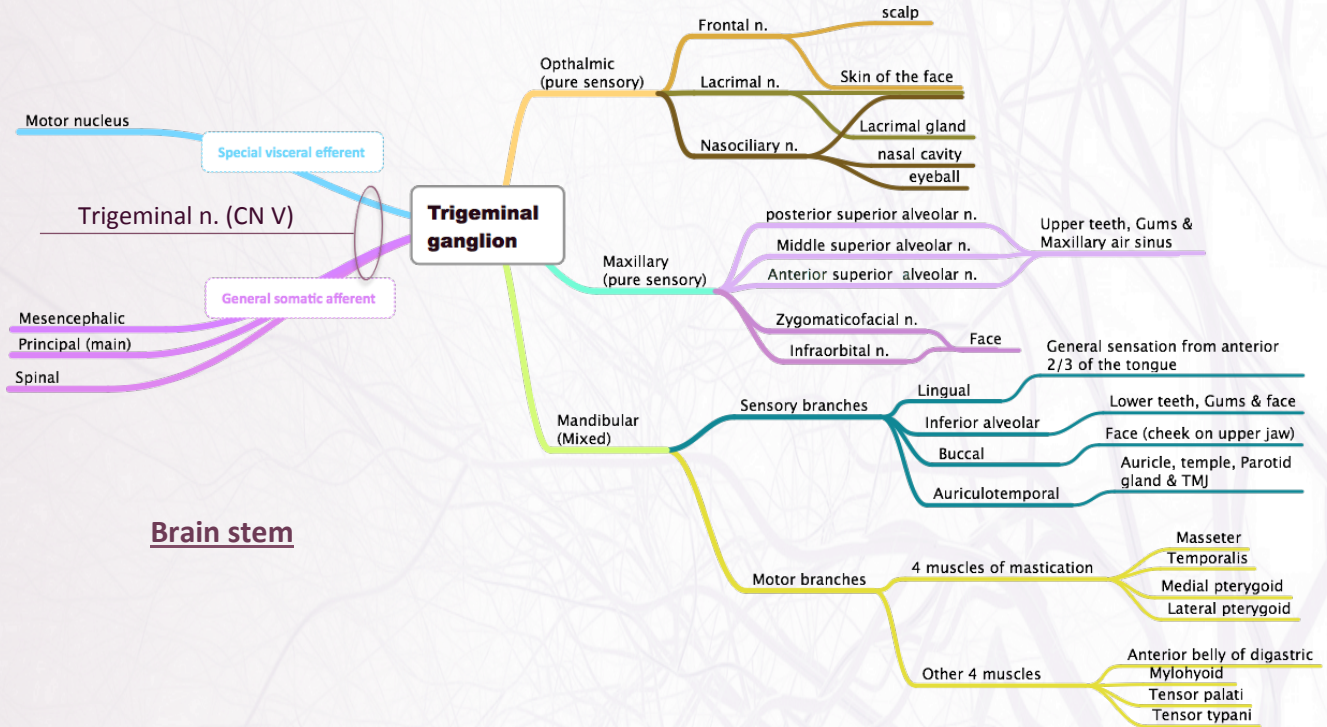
Motor nucleus

Special visceral efferent

Trigeminal n. (CN V)

General somatic afferent

Mesencephalic

Principal (main)

Spinal

Brain stem

Trigeminal ganglion

Opthalmic (pure sensory)

Frontal n.

scalp

Skin of the face

Lacrimal n.

Lacrimal gland

Nasociliary n.

nasal cavity

eyeball

Maxillary (pure sensory)

posterior superior alveolar n.

Middle superior alveolar n.

Anterior superior alveolar n.

Upper teeth, Gums & Maxillary air sinus

Zygomaticofacial n.

Infraorbital n.

Face

Mandibular (Mixed)

Sensory branches

Lingual

General sensation from anterior 2/3 of the tongue

Inferior alveolar

Lower teeth, Gums & face

Buccal

Face (cheek on upper jaw)

Auriculotemporal

Auricle, temple, Parotid gland & TMJ

Motor branches

4 muscles of mastication

Masseter

Temporalis

Medial pterygoid

Lateral pterygoid

Other 4 muscles

Anterior belly of digastric

Mylohyoid

Tensor palati

Tensor typani